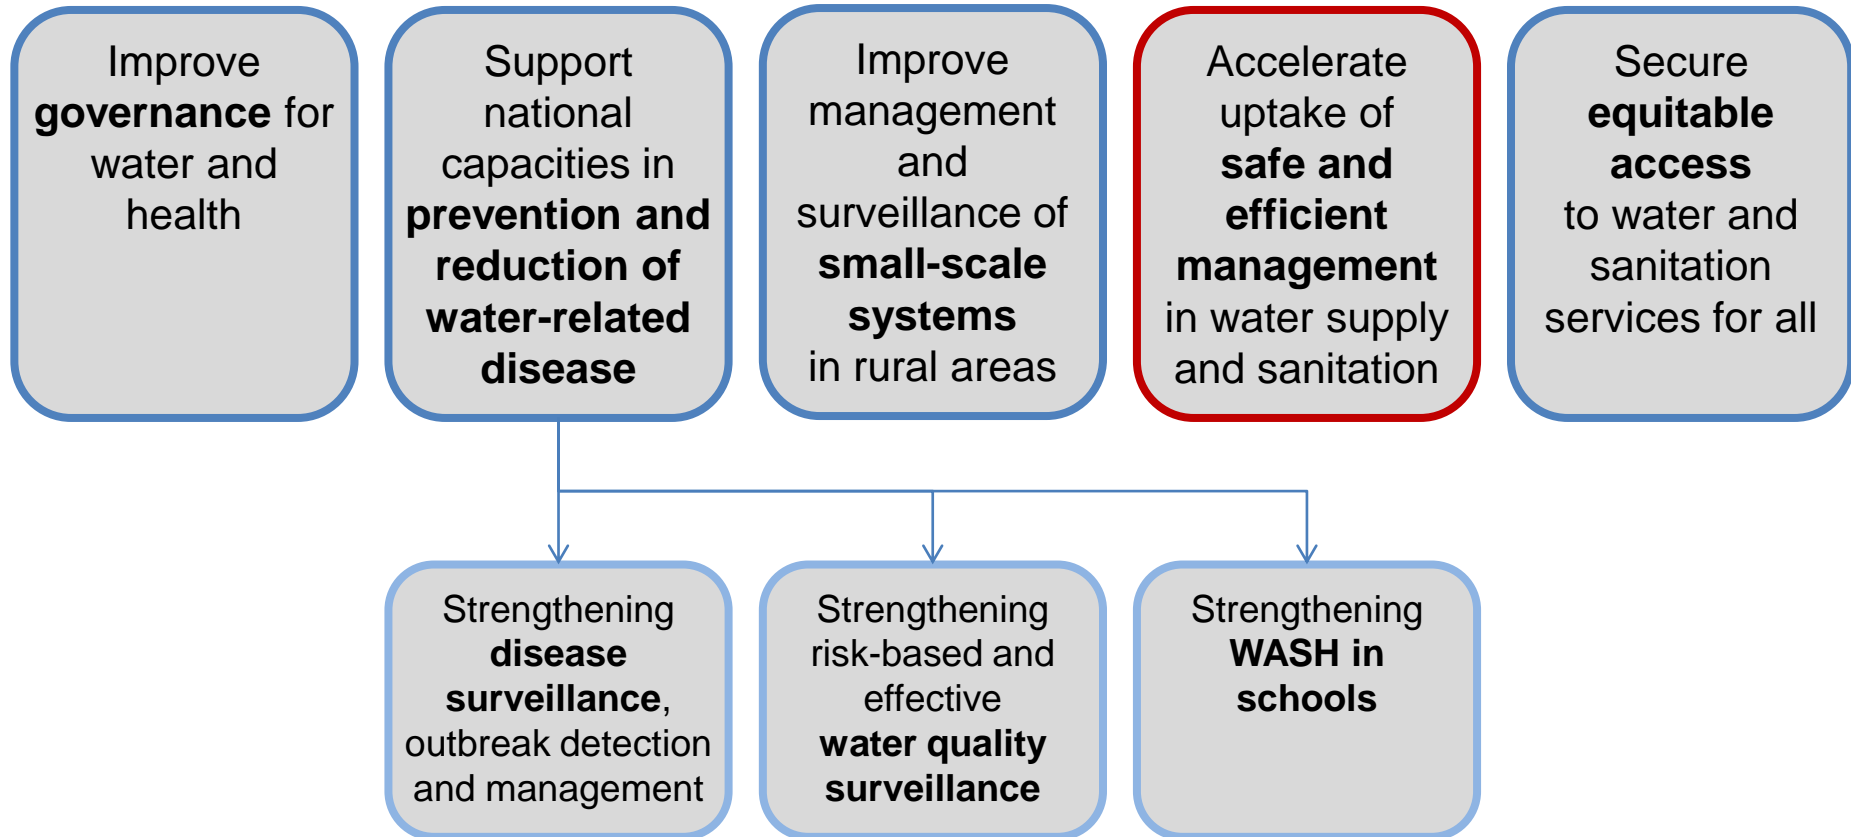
Improve governance for water and health

Support national capacities in prevention and reduction of water-related disease

Improve management and surveillance of small-scale systems in rural areas

Accelerate uptake of safe and efficient management in water supply and sanitation

Secure equitable access to water and sanitation services for all

Strengthening disease surveillance, outbreak detection and management

Strengthening risk-based and effective water quality surveillance

Strengthening WASH in schools